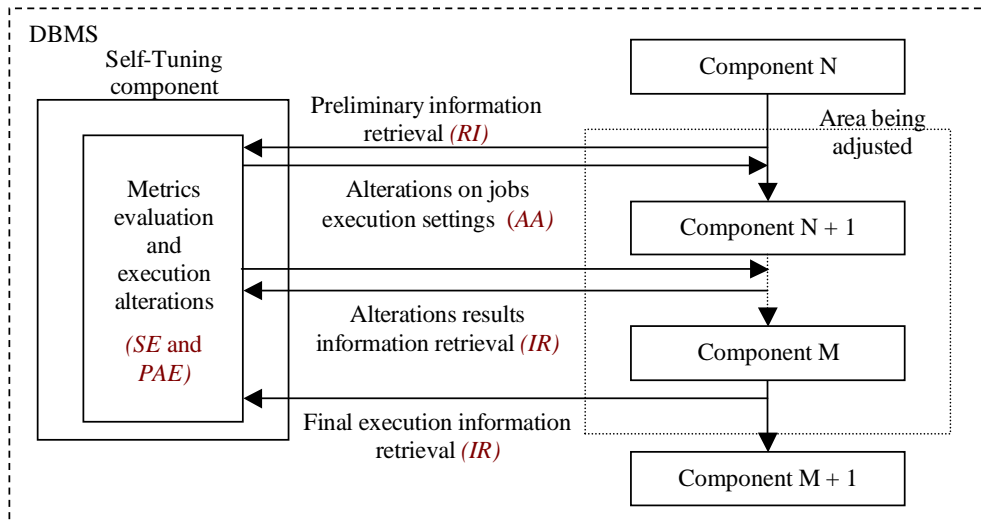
DBMS

Self-Tuning component

Metrics evaluation and execution alterations

*(SE* and *PAE)*

Preliminary information retrieval *(RI)*

Alterations on jobs execution settings *(AA)*

Alterations results information retrieval *(IR)*

Final execution information retrieval *(IR)*

Area being adjusted

Component N

Component N + 1

Component M

Component M + 1